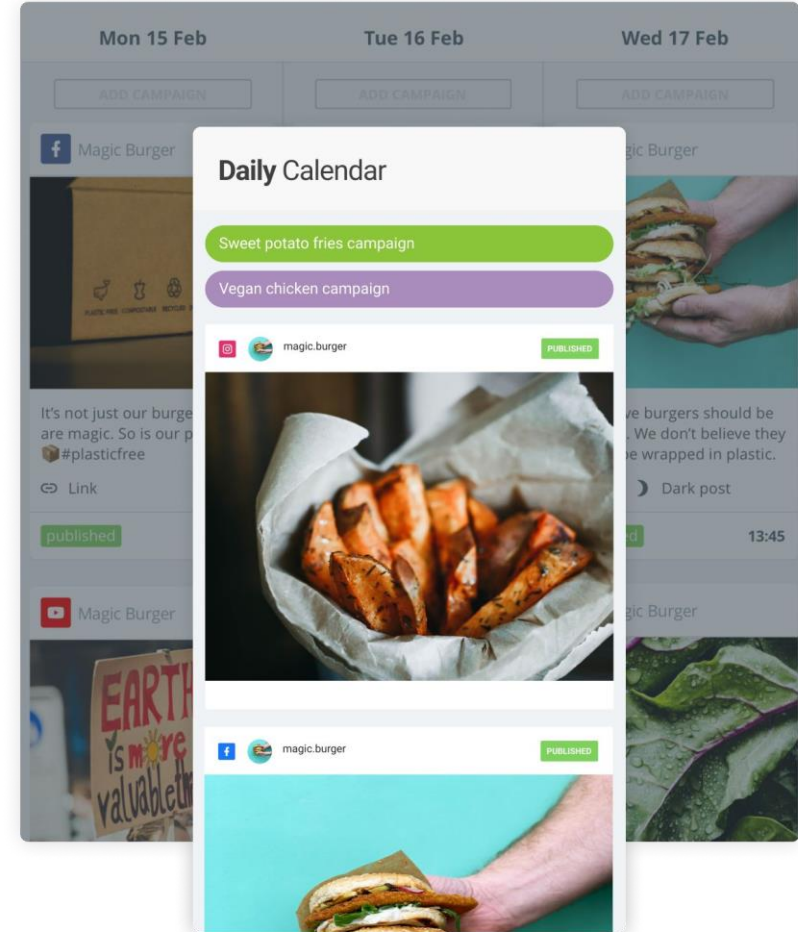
Mon 15 Feb

Tue 16 Feb

Wed 17 Feb

ADD CAMPAIGN

ADD CAMPAIGN

ADD CAMPAIGN

Magic Burger

It's not just our burge are magic. So is our p 📦#plasticfree

Link

published

Magic Burger

EARTH is more valuable

gic Burger

ve burgers should be . We don't believe they be wrapped in plastic.

Dark post

d

13:45

gic Burger

Daily Calendar

Sweet potato fries campaign

Vegan chicken campaign

magic.burger

PUBLISHED

magic.burger

PUBLISHED